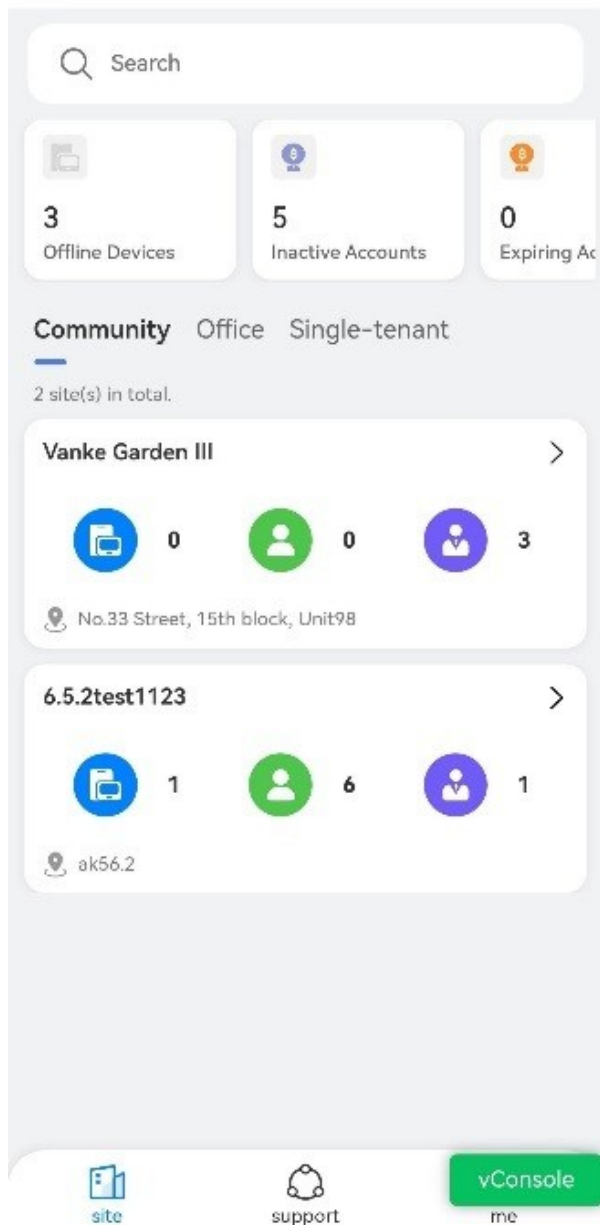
Search

3
Offline Devices

5
Inactive Accounts

0
Expiring Ac

Community Office Single-tenant

2 site(s) in total.

Vanke Garden III

0 0 3

No.33 Street, 15th block, Unit98

6.5.2test1123

1 6 1

ak56.2

site support vConsole me